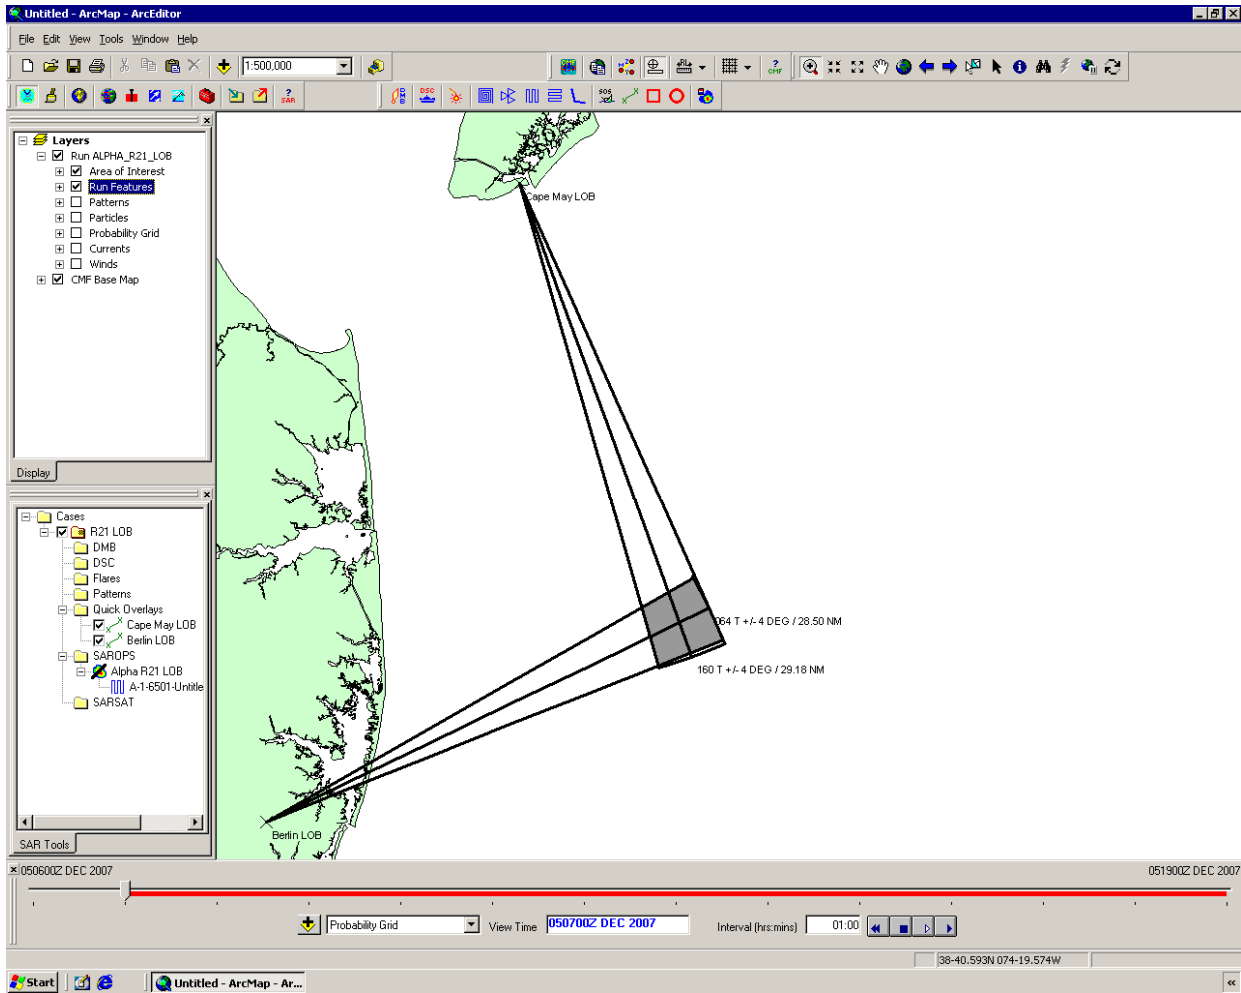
Untitled - ArcMap - ArcEditor

File Edit View Tools Window Help

1:500,000

Layers
Run ALPHA_R21_LOB
Area of Interest
Run Features
Patterns
Particles
Probability Grid
Currents
Winds
CMF Base Map

Display

Cases
R21 LOB
DMB
DSC
Flares
Patterns
Quick Overlays
Cape May LOB
Berlin LOB
SAROPS
Alpha R21 LOB
A-1-6501-Untitle
SARSAT

SAR Tools

Cape May LOB

064 T +/- 4 DEG / 28.50 NM

160 T +/- 4 DEG / 29.18 NM

Berlin LOB

050600Z DEC 2007

051900Z DEC 2007

Probability Grid

View Time

050700Z DEC 2007

Interval (hrs:mins)

01:00

38-40.593N 074-19.574W

Start

Untitled - ArcMap - Ar...